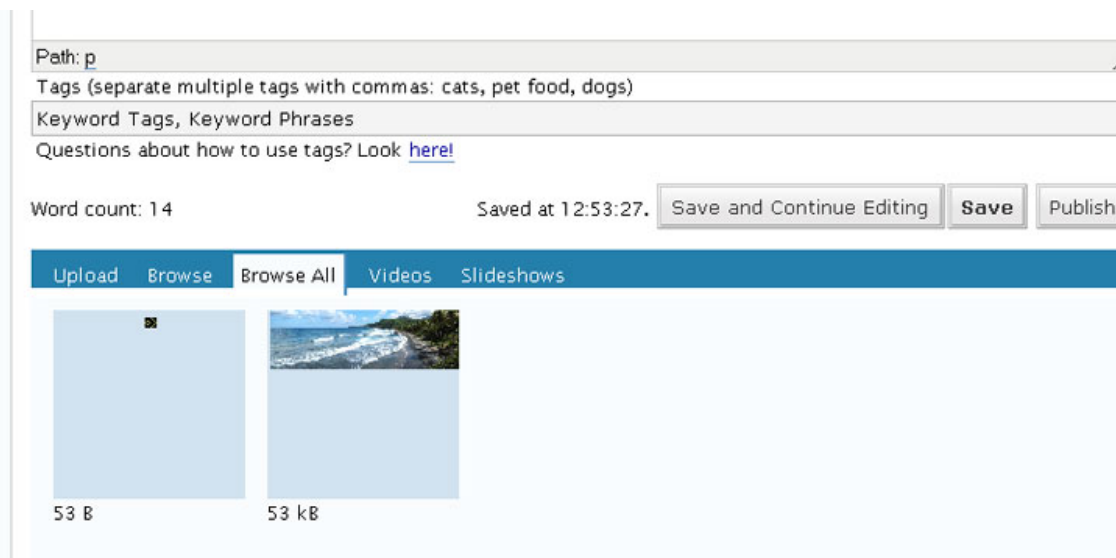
Path: p

Tags (separate multiple tags with commas: cats, pet food, dogs)

Keyword Tags, Keyword Phrases

Questions about how to use tags? Look here!

Word count: 14

Saved at 12:53:27.

Save and Continue Editing

Save

Publish

Upload Browse Browse All Videos Slideshows

53 B

53 kB